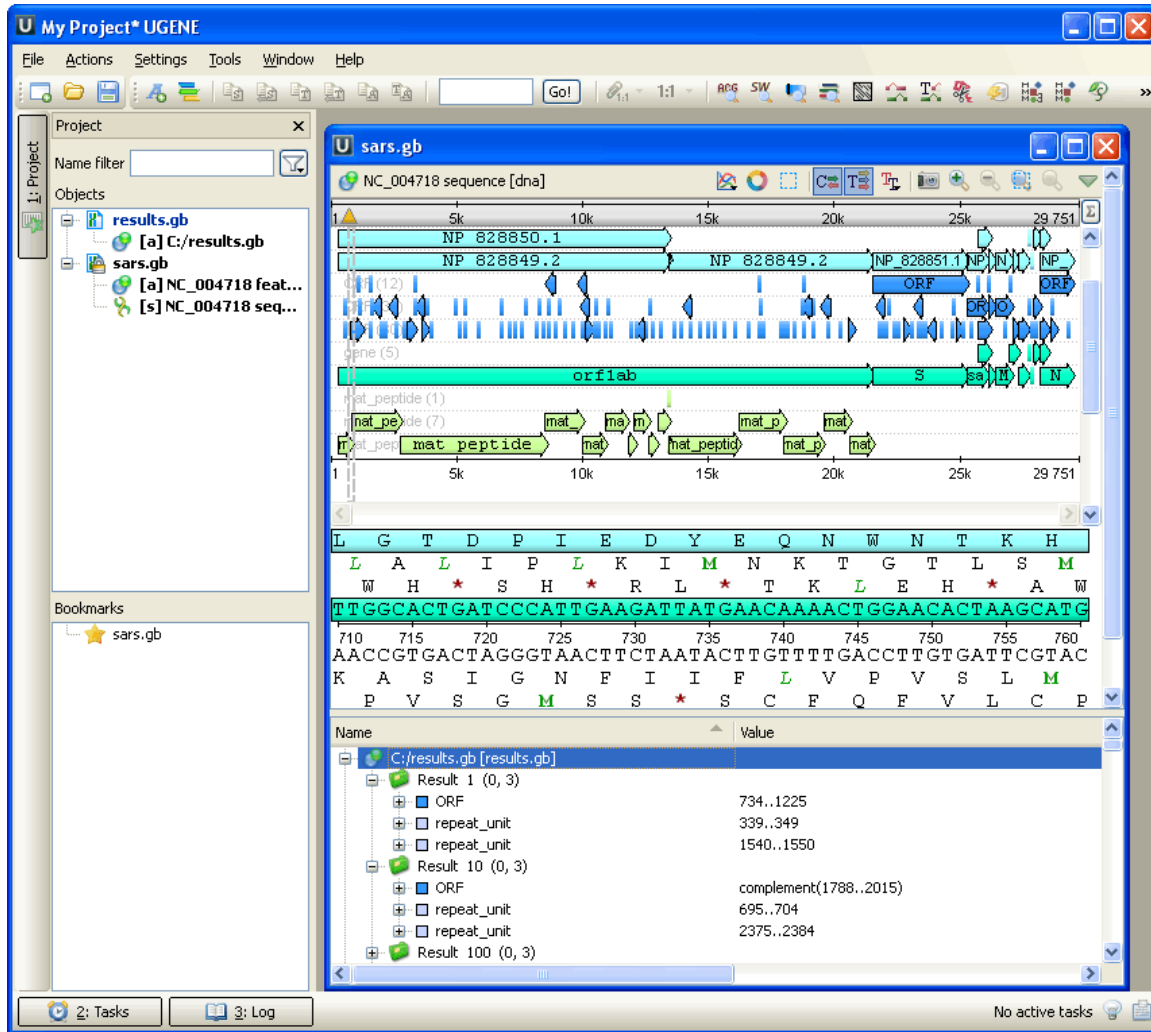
My Project* UGENE

File Actions Settings Tools Window Help

Go!

1:1

1: Project

Project

Name filter

Objects

results.gb
[a] C:/results.gb
sars.gb
[a] NC_004718 feat...
[s] NC_004718 seq...

Bookmarks

sars.gb

sars.gb

NC_004718 sequence [dna]

1 5k 10k 15k 20k 25k 29 751

NP 828850.1
NP 828849.2 NP 828849.2 NP_828851.1 NP NP
ORF (12) ORF ORF
gene (5)
orf1ab S N
mat_peptide (1)
mat_pe mat_ ma m mat_p mat
mat peptide mat mat_peptid mat_p mat

1 5k 10k 15k 20k 25k 29 751

L G T D P I E D Y E Q N W N T K H
L A L I P L K I M N K T G T L S M
W H * S H * R L * T K L E H * A W
TTGGCACTGATCCCATTGAAGATTATGAACAAAACTGGAACACTAAGCATG
710 715 720 725 730 735 740 745 750 755 760
AACCGTGACTAGGGTAACTTCTAATACTTGTTTTGACCTTGTGATTCGTAC
K A S I G N F I I F L V P V S L M
P V S G M S S * S C F Q F V L C P

| Name | Value |
|---|---|
| C:/results.gb [results.gb] | |
| Result 1 (0, 3) | |
| ORF | 734..1225 |
| repeat_unit | 339..349 |
| repeat_unit | 1540..1550 |
| Result 10 (0, 3) | |
| ORF | complement(1788..2015) |
| repeat_unit | 695..704 |
| repeat_unit | 2375..2384 |
| Result 100 (0, 3) | |

2: Tasks 3: Log No active tasks